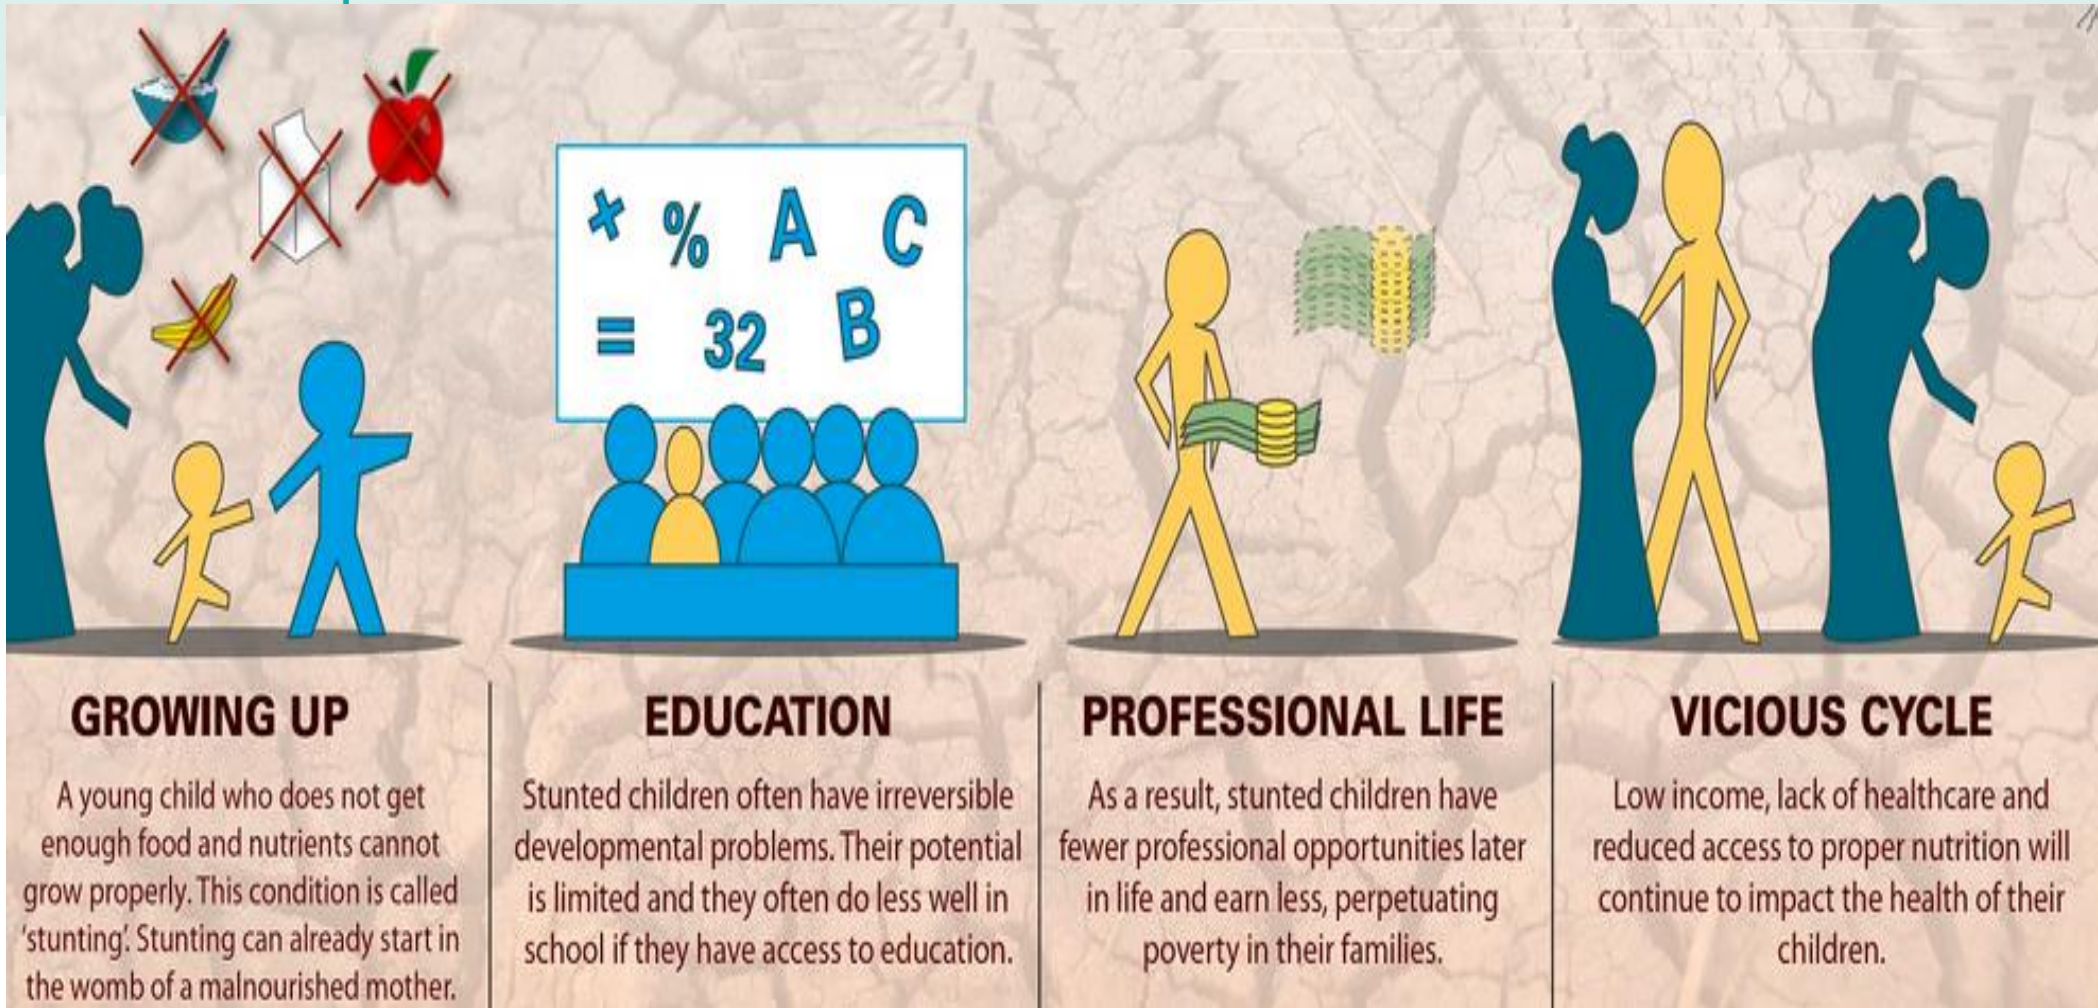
× % A C
= 32 B

GROWING UP

A young child who does not get enough food and nutrients cannot grow properly. This condition is called 'stunting'. Stunting can already start in the womb of a malnourished mother.

EDUCATION

Stunted children often have irreversible developmental problems. Their potential is limited and they often do less well in school if they have access to education.

PROFESSIONAL LIFE

As a result, stunted children have fewer professional opportunities later in life and earn less, perpetuating poverty in their families.

VICIOUS CYCLE

Low income, lack of healthcare and reduced access to proper nutrition will continue to impact the health of their children.